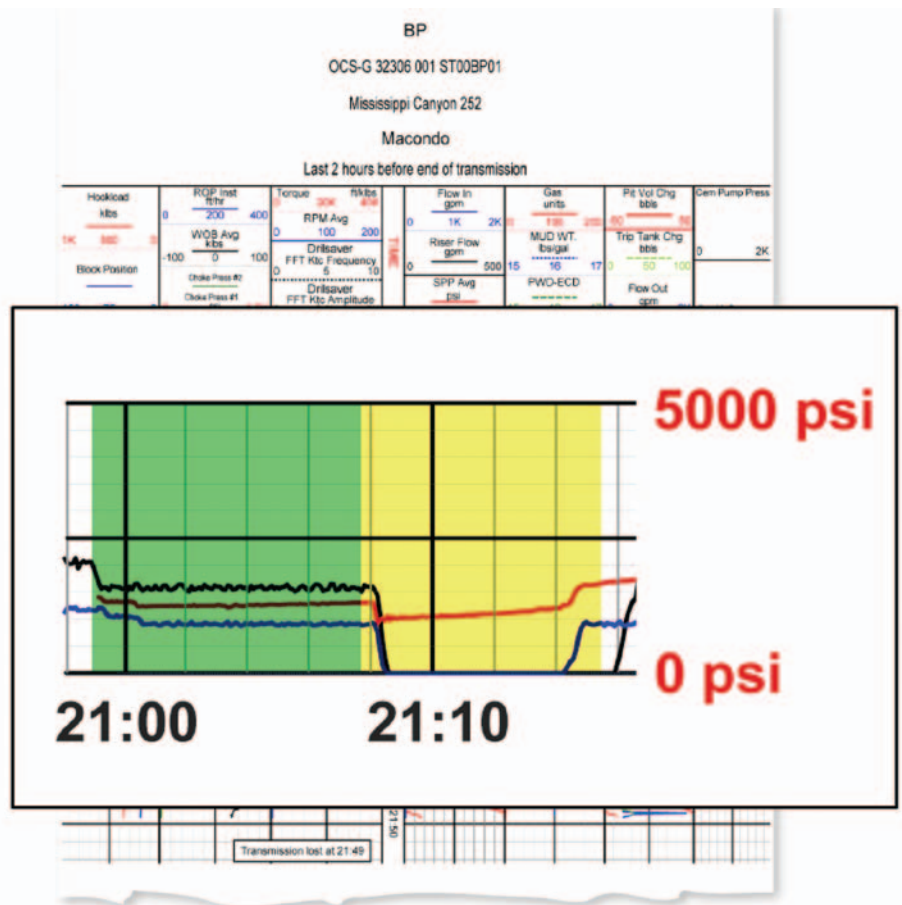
BP

OCS-G 32306 001 ST00BP01

Mississippi Canyon 252

Macondo

Last 2 hours before end of transmission

Hookload klbs
1K 500 0
Block Position

ROP Inst ft/hr
0 200 400
WOB Avg klbs
-100 0 100
Choke Press #2
Choke Press #1

Torque ft/klbs
0 30K 60K
RPM Avg
0 100 200
Drilsaver FFT Ktc Frequency
0 5 10
Drilsaver FFT Ktc Amplitude

TIME

Flow In gpm
0 1K 2K
Riser Flow gpm
0 500
SPP Avg psi

Gas units
0 100 200
MUD WT. lbs/gal
15 16 17
PWD-ECD

Pit Vol Chg bbls
-50 0 50
Trip Tank Chg bbls
0 50 100
Flow Out gpm

Cem Pump Press
0 2K

5000 psi

0 psi

21:00

21:10

21:50

Transmission lost at 21:49